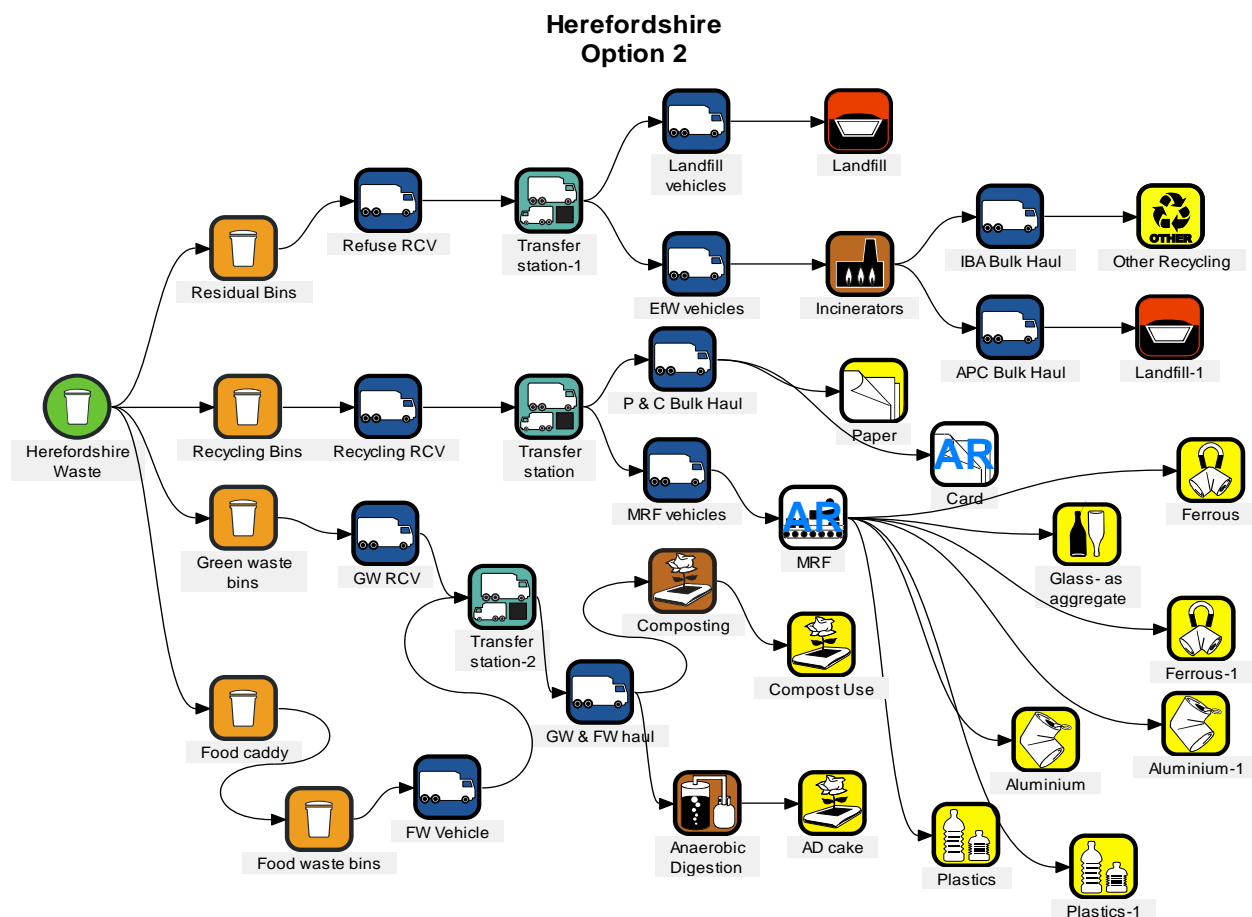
Herefordshire
Option 2

Landfill vehicles
Landfill
Refuse RCV
Transfer station-1
IBA Bulk Haul
OTHER
Other Recycling
Residual Bins
EfW vehicles
Incinerators
APC Bulk Haul
Landfill-1
P & C Bulk Haul
Paper
Herefordshire Waste
Recycling Bins
Recycling RCV
Transfer station
AR
Card
Ferrous
MRF vehicles
AR
MRF
Green waste bins
GW RCV
Glass- as aggregate
Transfer station-2
Composting
Ferrous-1
Compost Use
Food caddy
GW & FW haul
Aluminium
Aluminium-1
FW Vehicle
Food waste bins
Anaerobic Digestion
AD cake
Plastics
Plastics-1